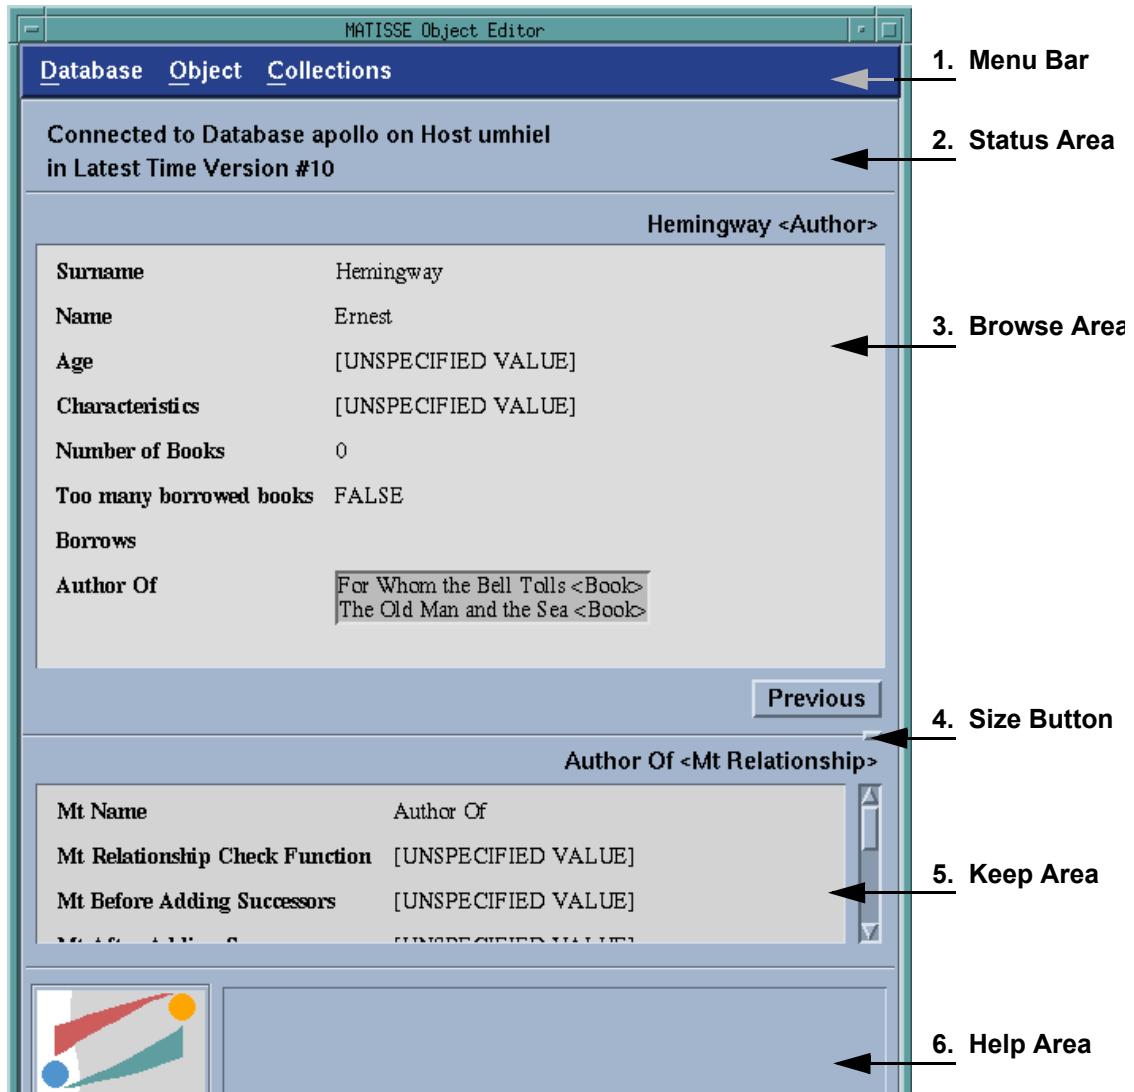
MATISSE Object Editor

Database Object Collections

1. Menu Bar

Connected to Database apollo on Host umhiel
in Latest Time Version #10

2. Status Area

Hemingway <Author>

| | |
|---|---|
| Surname | Hemingway |
| Name | Ernest |
| Age | [UNSPECIFIED VALUE] |
| Characteristics | [UNSPECIFIED VALUE] |
| Number of Books | 0 |
| Too many borrowed books | FALSE |
| Borrows | |
| Author Of | For Whom the Bell Tolls <Book> The Old Man and the Sea <Book> |

3. Browse Area

Previous

4. Size Button

Author Of <Mt Relationship>

| | |
|---|---|
| Mt Name | Author Of |
| Mt Relationship Check Function | [UNSPECIFIED VALUE] |
| Mt Before Adding Successors | [UNSPECIFIED VALUE] |
| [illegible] | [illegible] |

5. Keep Area

6. Help Area